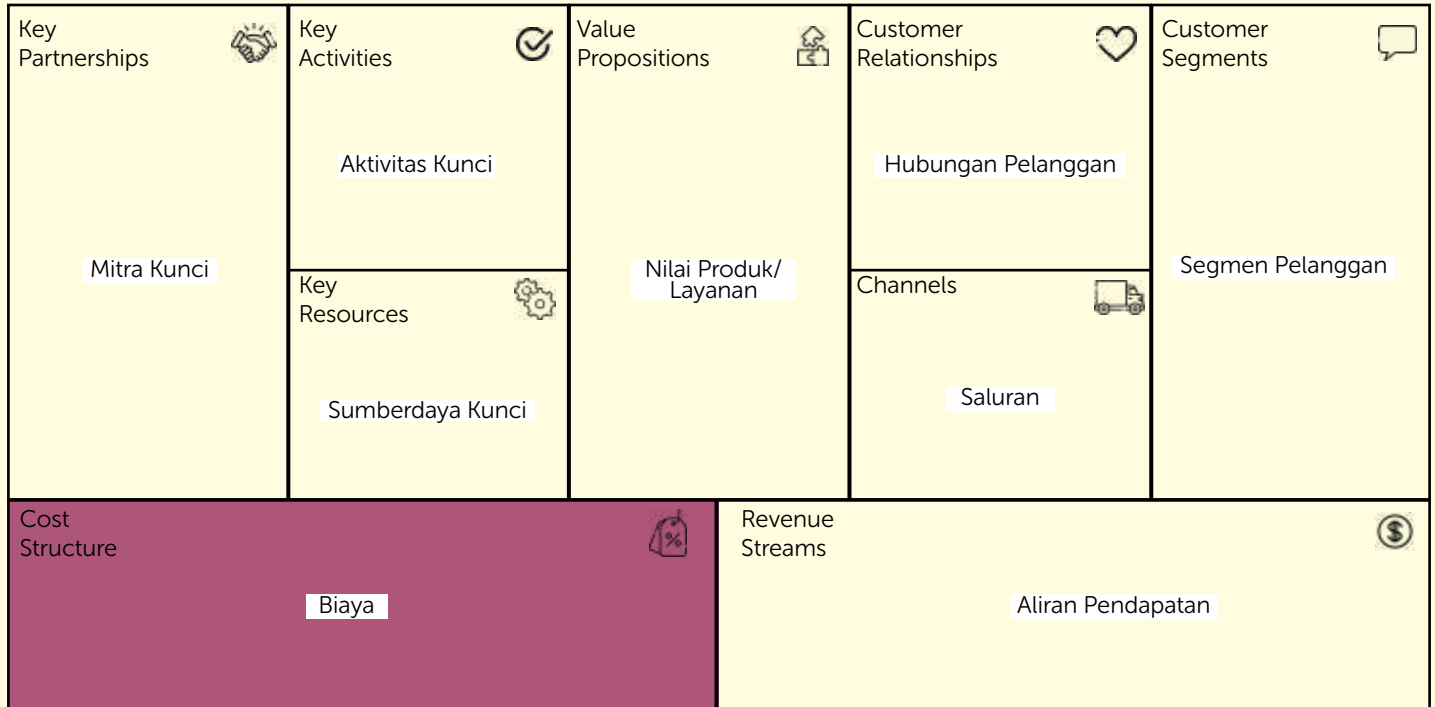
Key Partnerships

Mitra Kunci

Key Activities

Aktivitas Kunci

Key Resources

Sumberdaya Kunci

Value Propositions

Nilai Produk/ Layanan

Customer Relationships

Hubungan Pelanggan

Channels

Saluran

Customer Segments

Segmen Pelanggan

Cost Structure

Biaya

Revenue Streams

Aliran Pendapatan